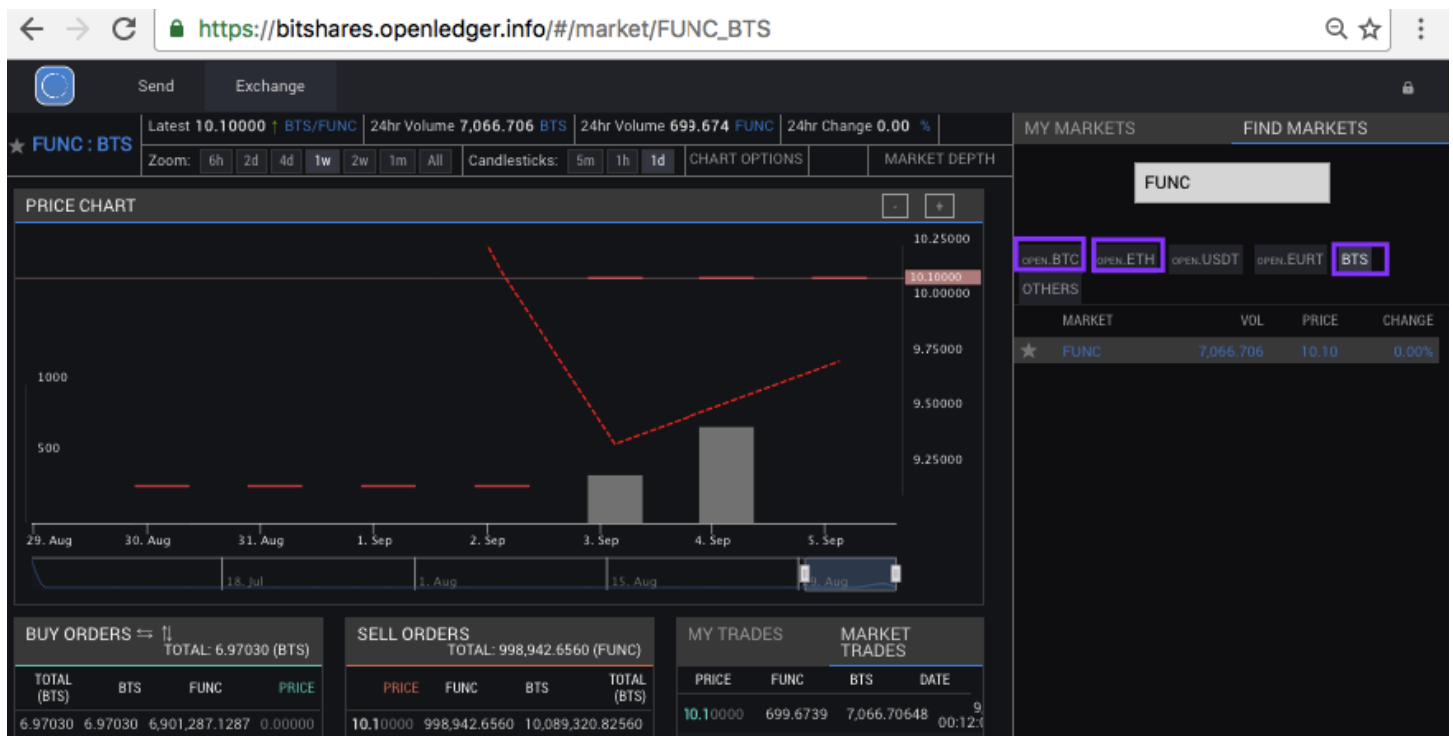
https://bitshares.openledger.info/#/market/FUNC_BTS

Send Exchange

FUNC : BTS

Latest 10.10000 ↑ BTS/FUNC | 24hr Volume 7,066.706 BTS | 24hr Volume 699.674 FUNC | 24hr Change 0.00 %

Zoom: 6h 2d 4d 1w 2w 1m All | Candlesticks: 5m 1h 1d | CHART OPTIONS | MARKET DEPTH

MY MARKETS FIND MARKETS

FUNC

OPEN.BTC OPEN.ETH OPEN.USDT OPEN.EURT BTS OTHERS

| MARKET | VOL | PRICE | CHANGE |
|---|---|---|---|
| ★ FUNC | 7,066.706 | 10.10 | 0.00% |

PRICE CHART - +

10.25000
10.10000
10.00000
9.75000
9.50000
9.25000

1000
500

29. Aug 30. Aug 31. Aug 1. Sep 2. Sep 3. Sep 4. Sep 5. Sep

18. Jul 1. Aug 15. Aug 29. Aug

BUY ORDERS
TOTAL: 6.97030 (BTS)

| TOTAL (BTS) | BTS | FUNC | PRICE |
|---|---|---|---|
| 6.97030 | 6.97030 | 6,901,287.1287 | 0.00000 |

SELL ORDERS
TOTAL: 998,942.6560 (FUNC)

| PRICE | FUNC | BTS | TOTAL (BTS) |
|---|---|---|---|
| 10.10000 | 998,942.6560 | 10,089,320.82560 | |

MY TRADES MARKET TRADES

| PRICE | FUNC | BTS | DATE |
|---|---|---|---|
| 10.10000 | 699.6739 | 7,066.70648 | 9 00:12:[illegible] |